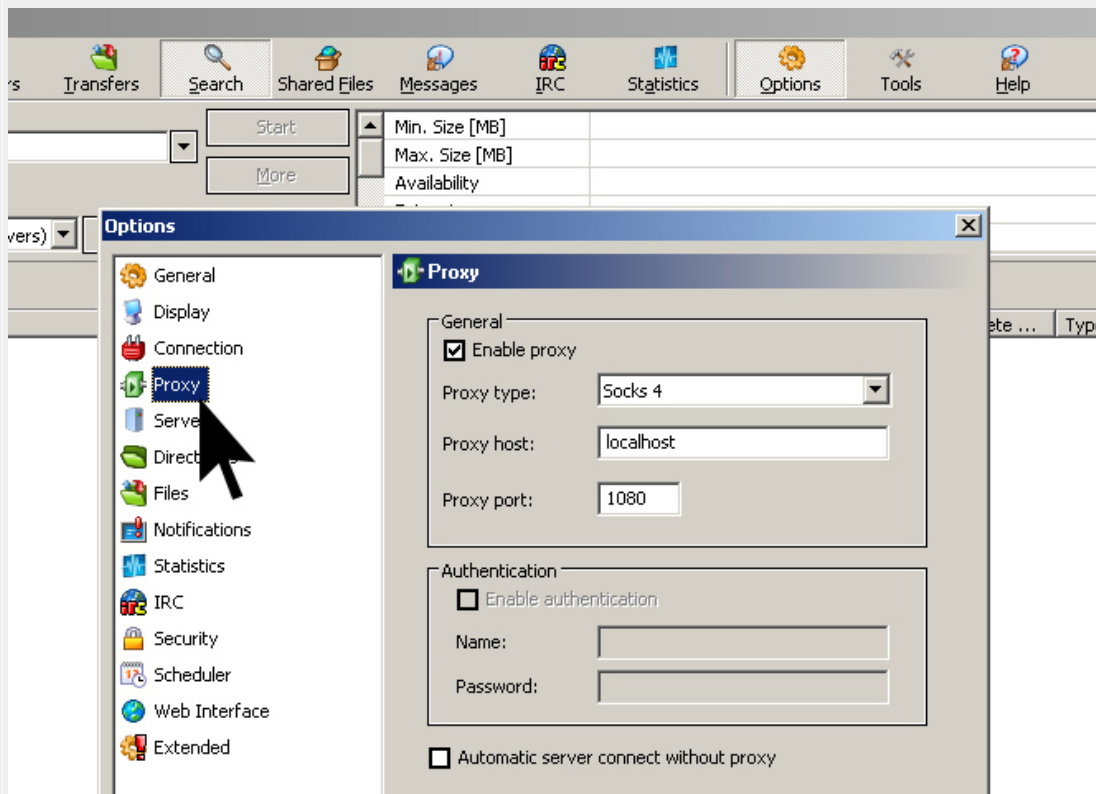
rs Transfers Search Shared Files Messages IRC Statistics Options Tools Help

Start
More

Min. Size [MB]
Max. Size [MB]
Availability

vers)

ete ... Typ

Options

General
Display
Connection
Proxy
Serve
Direct
Files
Notifications
Statistics
IRC
Security
Scheduler
Web Interface
Extended

Proxy

General
Enable proxy
Proxy type: Socks 4
Proxy host: localhost
Proxy port: 1080

Authentication
Enable authentication
Name:
Password:

Automatic server connect without proxy